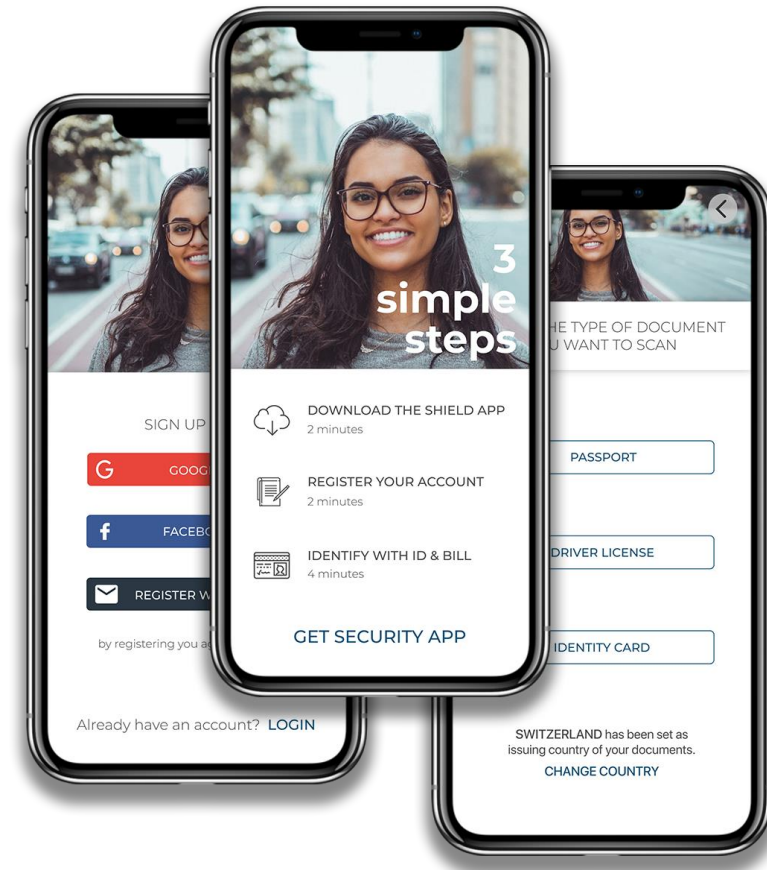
SIGN UP

G GOOG

f FACEBO

REGISTER W

by registering you a

Already have an account? LOGIN

3 simple steps

DOWNLOAD THE SHIELD APP
2 minutes

REGISTER YOUR ACCOUNT
2 minutes

IDENTIFY WITH ID & BILL
4 minutes

GET SECURITY APP

HE TYPE OF DOCUMENT
U WANT TO SCAN

PASSPORT

DRIVER LICENSE

IDENTITY CARD

SWITZERLAND has been set as issuing country of your documents.

CHANGE COUNTRY